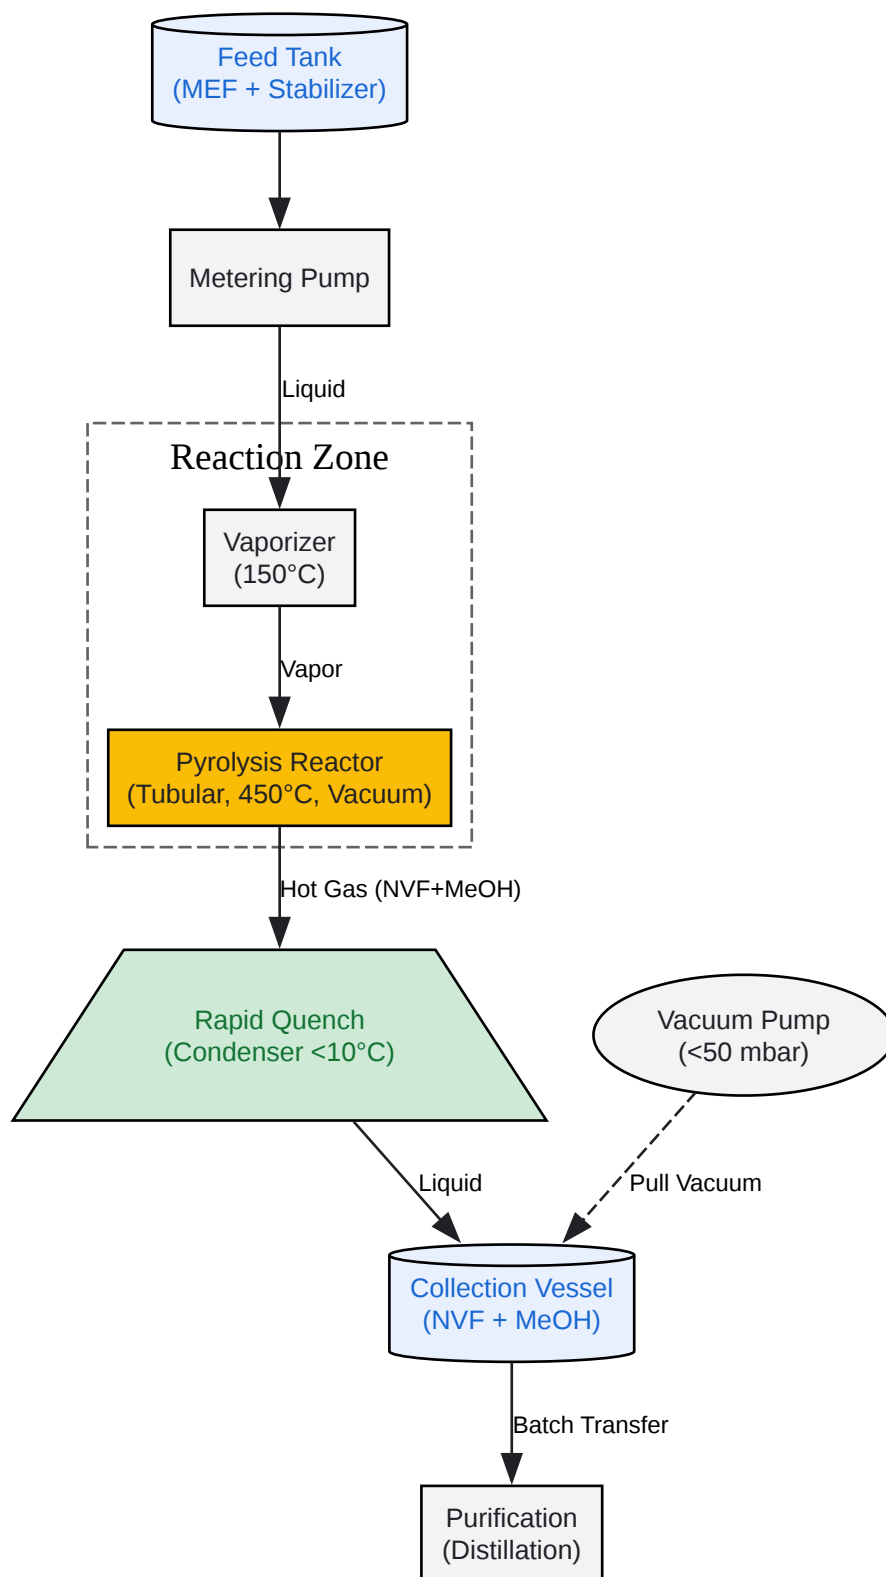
Feed Tank
(MEF + Stabilizer)

Metering Pump

Liquid

Reaction Zone

Vaporizer
(150°C)

Vapor

Pyrolysis Reactor
(Tubular, 450°C, Vacuum)

Hot Gas (NVF+MeOH)

Rapid Quench
(Condenser <10°C)

Vacuum Pump
(<50 mbar)

Liquid

Pull Vacuum

Collection Vessel
(NVF + MeOH)

Batch Transfer

Purification
(Distillation)